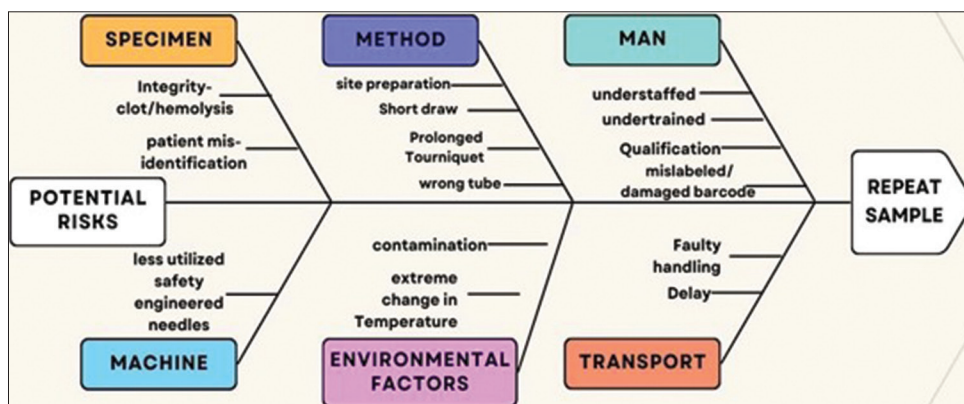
SPECIMEN

Integrity-clot/hemolysis

patient mis-identification

METHOD

site preparation

Short draw

Prolonged Tourniquet

wrong tube

MAN

understaffed

undertrained

Qualification

mislabeled/ damaged barcode

POTENTIAL RISKS

REPEAT SAMPLE

less utilized safety engineered needles

MACHINE

contamination

extreme change in Temperature

ENVIRONMENTAL FACTORS

Faulty handling

Delay

TRANSPORT